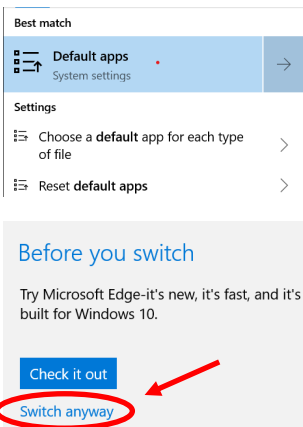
Best match

Default apps
System settings

Settings

Choose a default app for each type of file

Reset default apps

Before you switch

Try Microsoft Edge-it's new, it's fast, and it's built for Windows 10.

Check it out

Switch anyway